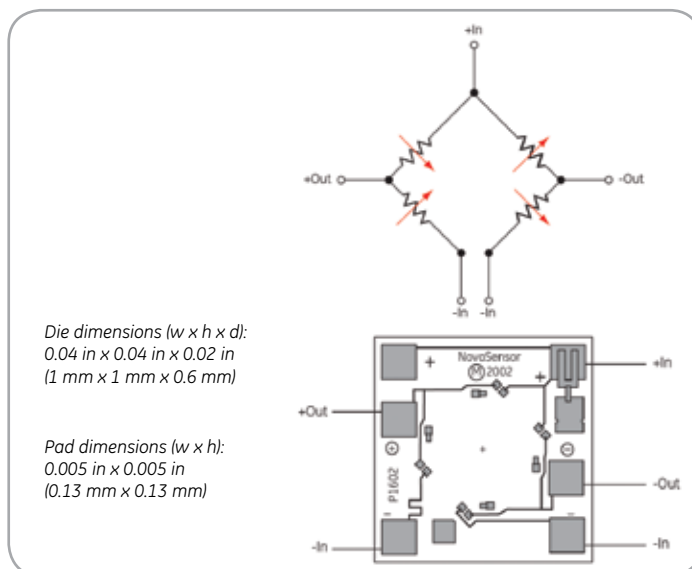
+In

+Out

-Out

-In -In

Die dimensions (w x h x d):
0.04 in x 0.04 in x 0.02 in
(1 mm x 1 mm x 0.6 mm)

Pad dimensions (w x h):
0.005 in x 0.005 in
(0.13 mm x 0.13 mm)

NovaSensor
Ⓜ 2002

+ +

+In

+Out

⊕

⊖

P1602

-Out

-In

-In